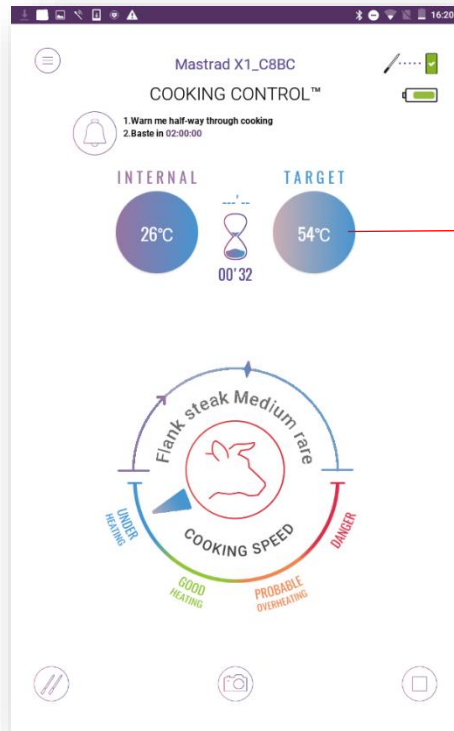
16:20

Mastrad X1_C8BC

COOKING CONTROL™

1.Warn me half-way through cooking
2.Baste in 02:00:00

INTERNAL

TARGET

26°C

--'--

54°C

00'32

Flank steak Medium rare

UNDER HEATING

COOKING SPEED

DANGER

GOOD HEATING

PROBABLE OVERHEATING